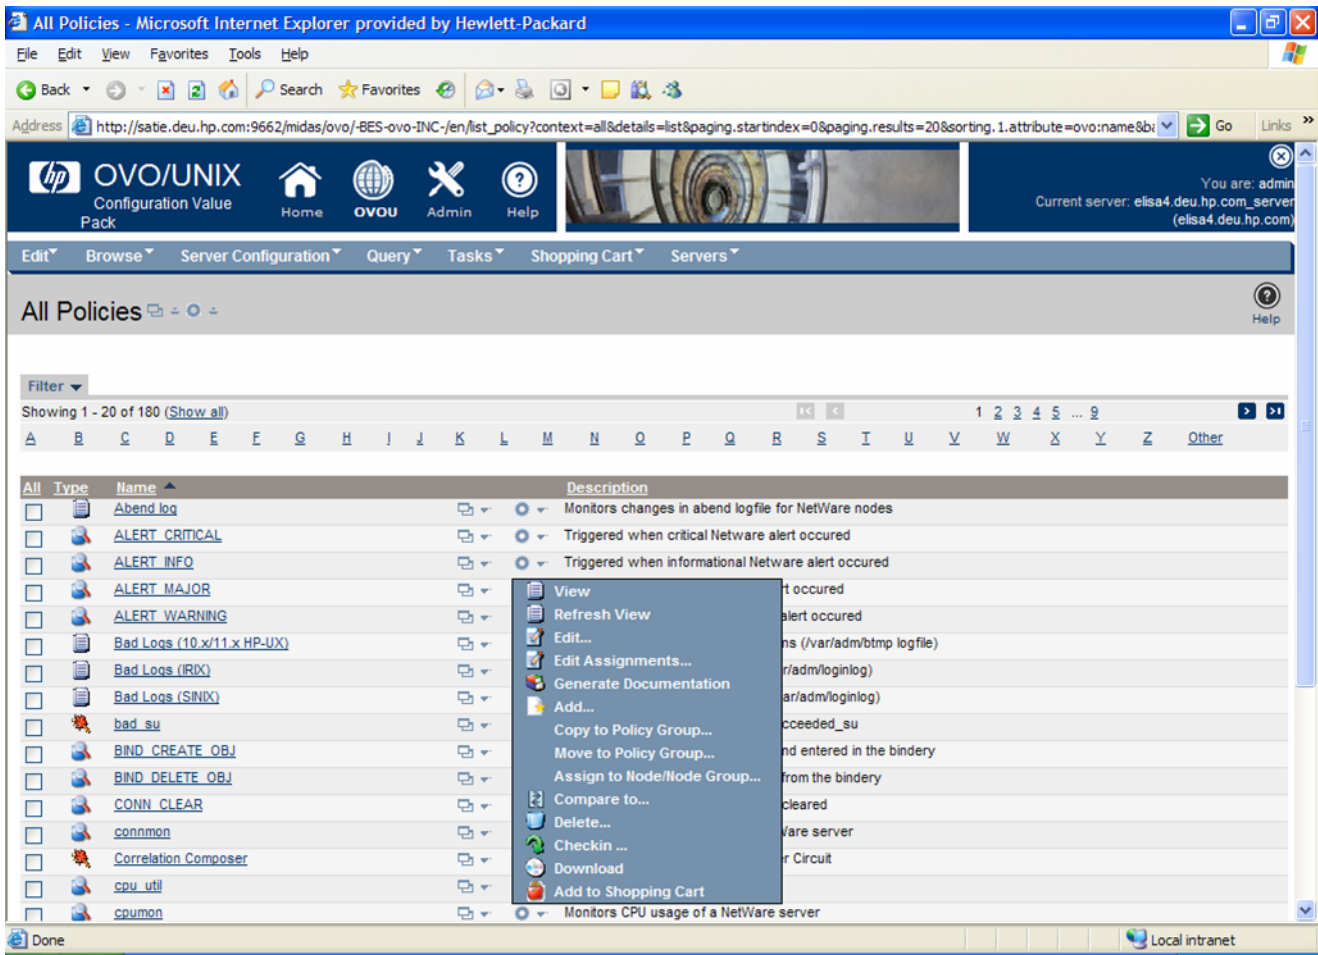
All Policies - Microsoft Internet Explorer provided by Hewlett-Packard

File Edit View Favorites Tools Help

Back Search Favorites

Address http://satie.deu.hp.com:9662/midas/ovo/-BES-ovo-INC-/en/list_policy?context=all&details=list&paging.startindex=0&paging.results=20&sorting.1.attribute=ovo:name&b Go Links »

OVO/UNIX Configuration Value Pack

Home OVOU Admin Help

You are: admin
Current server: elisa4.deu.hp.com_server (elisa4.deu.hp.com)

Edit Browse Server Configuration Query Tasks Shopping Cart Servers

All Policies

Help

Filter

Showing 1 - 20 of 180 (Show all)

1 2 3 4 5 ... 9

A B C D E F G H I J K L M N O P Q R S T U V W X Y Z Other

| All | Type | Name | Description |
|---|---|---|---|
| | | Abend log | Monitors changes in abend logfile for NetWare nodes |
| | | ALERT_CRITICAL | Triggered when critical Netware alert occured |
| | | ALERT_INFO | Triggered when informational Netware alert occured |
| | | ALERT_MAJOR | t occured |
| | | ALERT_WARNING | alert occured |
| | | Bad Logs (10.x/11.x HP-UX) | ns (/var/adm/btmp logfile) |
| | | Bad Logs (IRIX) | r/adm/loginlog) |
| | | Bad Logs (SINIX) | ar/adm/loginlog) |
| | | bad_su | cceeded_su |
| | | BIND_CREATE_OBJ | nd entered in the bindery |
| | | BIND_DELETE_OBJ | from the bindery |
| | | CONN_CLEAR | cleared |
| | | connmon | Vare server |
| | | Correlation Composer | r Circuit |
| | | cpu_util | |
| | | cpumon | Monitors CPU usage of a NetWare server |

View
Refresh View
Edit...
Edit Assignments...
Generate Documentation
Add...
Copy to Policy Group...
Move to Policy Group...
Assign to Node/Node Group...
Compare to...
Delete...
Checkin ...
Download
Add to Shopping Cart

Done Local intranet